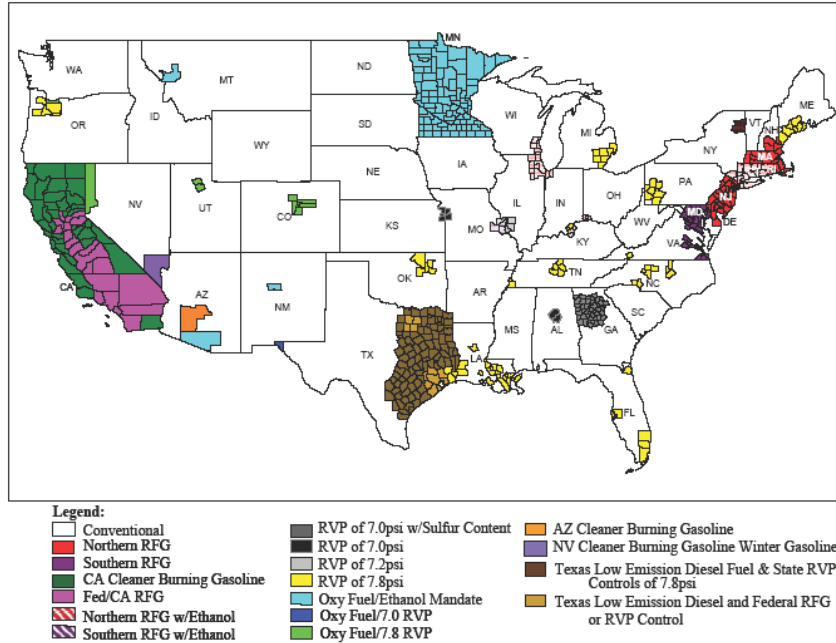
WA
MT
ND
MN
ME
OR
ID
SD
WI
VT
NH
WY
MI
NY
MA
IA
NE
PA
NV
OH
UT
IL
IN
CO
MD
DE
KS
MO
WV
VA
KY
CA
OK
NC
TN
AZ
NM
AR
SC
MS
AL
GA
TX
LA
FL

Legend:
Conventional
Northern RFG
Southern RFG
CA Cleaner Burning Gasoline
Fed/CA RFG
Northern RFG w/Ethanol
Southern RFG w/Ethanol

RVP of 7.0psi w/Sulfur Content
RVP of 7.0psi
RVP of 7.2psi
RVP of 7.8psi
Oxy Fuel/Ethanol Mandate
Oxy Fuel/7.0 RVP
Oxy Fuel/7.8 RVP

AZ Cleaner Burning Gasoline
NV Cleaner Burning Gasoline Winter Gasoline
Texas Low Emission Diesel Fuel & State RVP Controls of 7.8psi
Texas Low Emission Diesel and Federal RFG or RVP Control